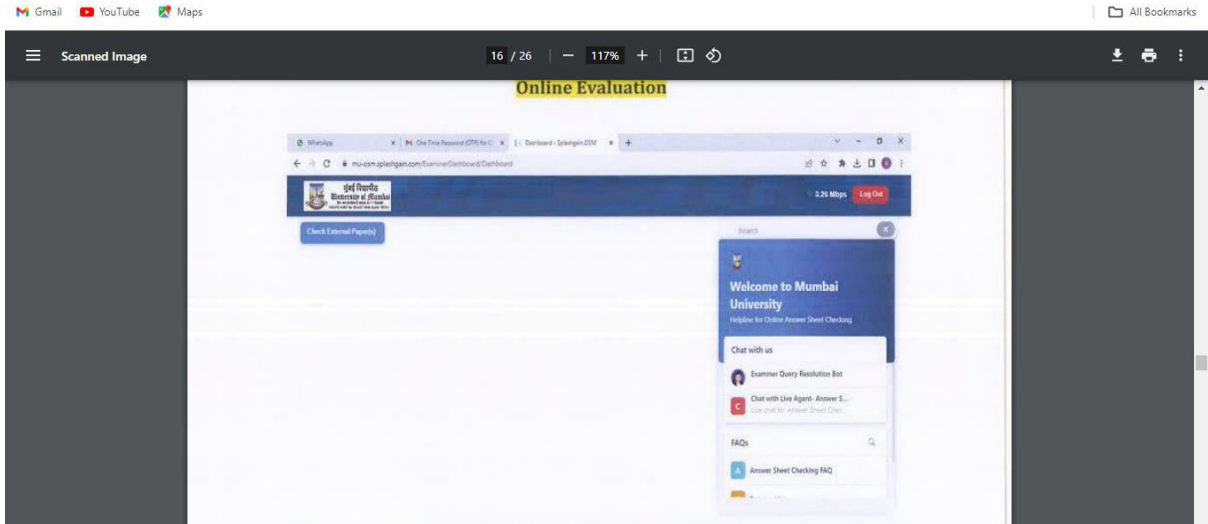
Gmail YouTube Maps

All Bookmarks

Scanned Image

16 / 26 | — 117% +

Online Evaluation

WhatsApp | One Time Password (OTP) for | Dashboard - Splashgain OSM | +

mu-osm.splashgain.com/ExaminerDashboard/Dashboard

मुंबई विद्यापीठ University of Mumbai

3.26 Mbps Log Out

Check External Paper(s)

Search

Welcome to Mumbai University

Helpline for Online Answer Sheet Checking

Chat with us

Examiner Query Resolution Bot

Chat with Live Agent- Answer S...

Live chat for Answer Sheet Chec...

FAQs

Answer Sheet Checking FAQ